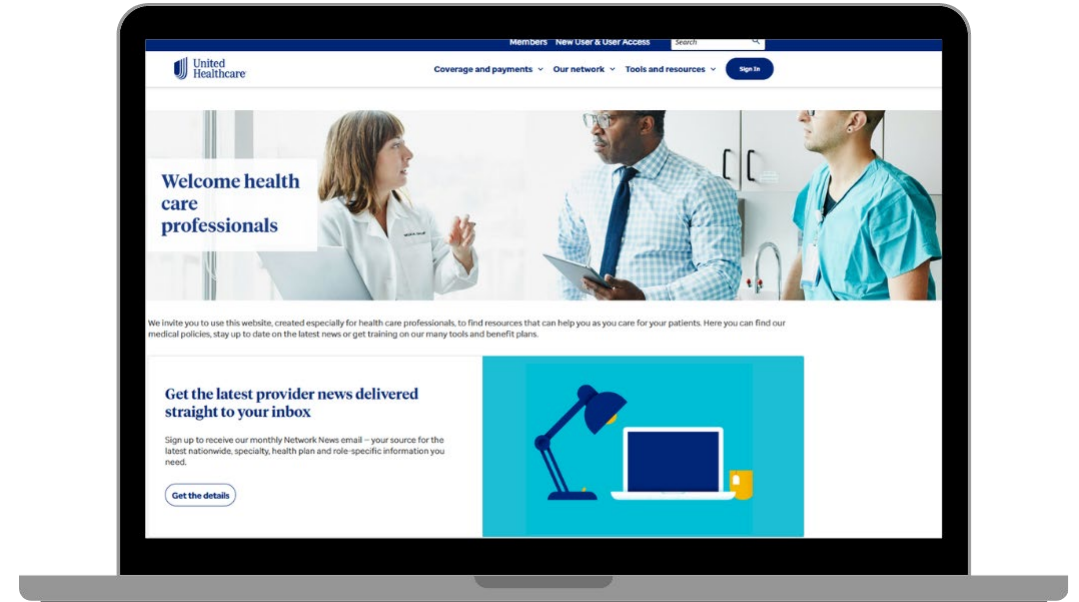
Members New User & User Access Search

United Healthcare

Coverage and payments Our network Tools and resources Sign In

Welcome health care professionals

We invite you to use this website, created especially for health care professionals, to find resources that can help you as you care for your patients. Here you can find our medical policies, stay up to date on the latest news or get training on our many tools and benefit plans.

Get the latest provider news delivered straight to your inbox

Sign up to receive our monthly Network News email — your source for the latest nationwide, specialty, health plan and role-specific information you need.

Get the details